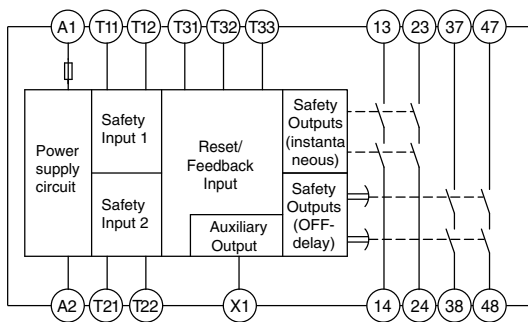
A1 T11 T12 T31 T32 T33 13 23 37 47

Power supply circuit

Safety Input 1

Safety Input 2

Reset/ Feedback Input

Auxiliary Output

Safety Outputs (instantaneous)

Safety Outputs (OFF-delay)

A2 T21 T22 X1 14 24 38 48